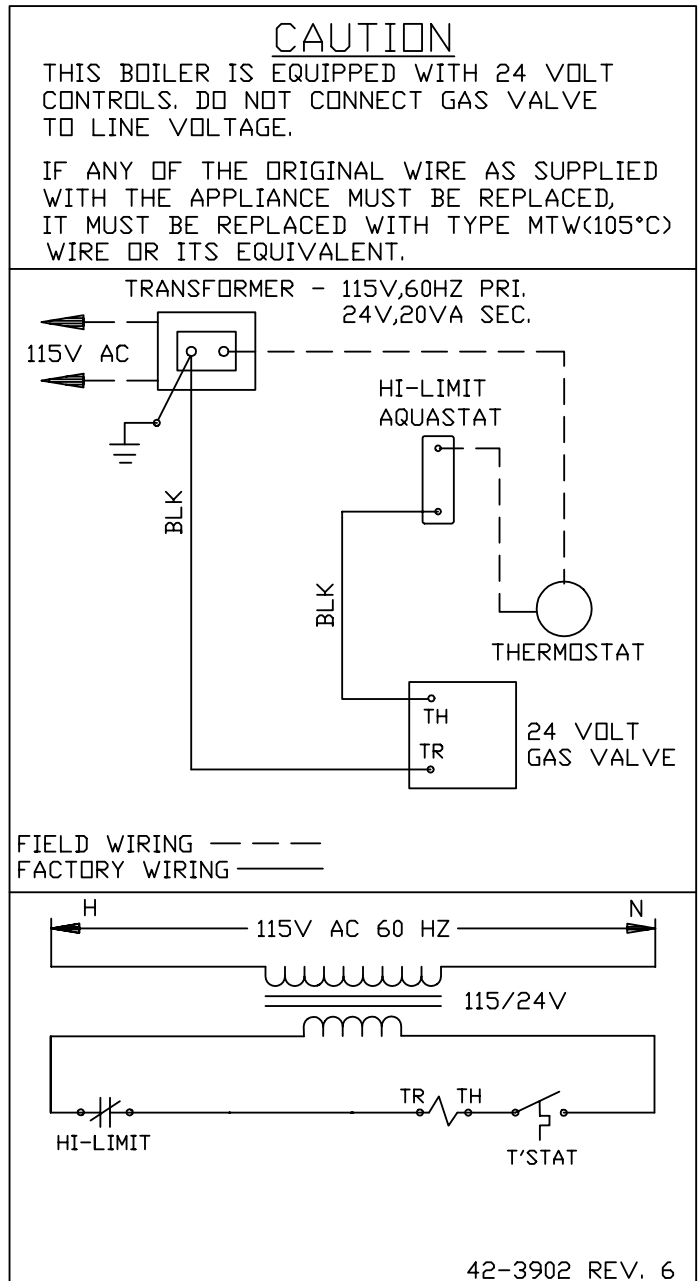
CAUTION

THIS BOILER IS EQUIPPED WITH 24 VOLT CONTROLS. DO NOT CONNECT GAS VALVE TO LINE VOLTAGE.

IF ANY OF THE ORIGINAL WIRE AS SUPPLIED WITH THE APPLIANCE MUST BE REPLACED, IT MUST BE REPLACED WITH TYPE MTW(105°C) WIRE OR ITS EQUIVALENT.

TRANSFORMER – 115V,60HZ PRI.
24V,20VA SEC.

115V AC

HI-LIMIT
AQUASTAT

BLK

BLK

THERMOSTAT

TH
TR

24 VOLT
GAS VALVE

FIELD WIRING — — —
FACTORY WIRING ———

H
115V AC 60 HZ
N

115/24V

TR TH

HI-LIMIT

T'STAT

42-3902 REV. 6